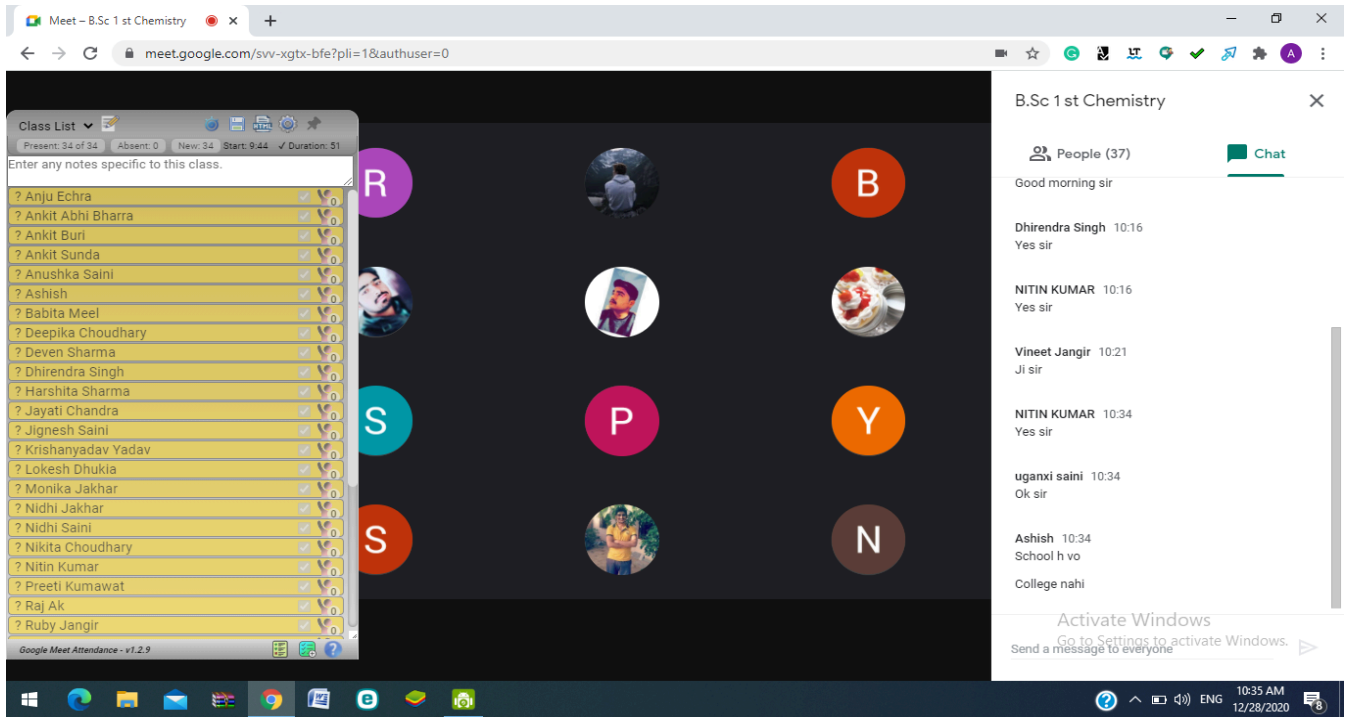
Meet – B.Sc 1 st Chemistry

meet.google.com/svv-xgtx-bfe?pli=1&authuser=0

Class List

Present: 34 of 34 Absent: 0 New: 34 Start: 9:44 ✓ Duration: 51

Enter any notes specific to this class.

? Anju Echra
? Ankit Abhi Bharra
? Ankit Buri
? Ankit Sunda
? Anushka Saini
? Ashish
? Babita Meel
? Deepika Choudhary
? Deven Sharma
? Dhirendra Singh
? Harshita Sharma
? Jayati Chandra
? Jignesh Saini
? Krishanyadav Yadav
? Lokesh Dhukia
? Monika Jakhar
? Nidhi Jakhar
? Nidhi Saini
? Nikita Choudhary
? Nitin Kumar
? Preeti Kumawat
? Raj Ak
? Ruby Jangir

Google Meet Attendance - v1.2.9

R
B
S
P
Y
S
N

B.Sc 1 st Chemistry

People (37)
Chat

Good morning sir

Dhirendra Singh 10:16
Yes sir

NITIN KUMAR 10:16
Yes sir

Vineet Jangir 10:21
Ji sir

NITIN KUMAR 10:34
Yes sir

uganxi saini 10:34
Ok sir

Ashish 10:34
School h vo

College nahi

Activate Windows
Go to Settings to activate Windows.

Send a message to everyone

ENG 10:35 AM 12/28/2020 8